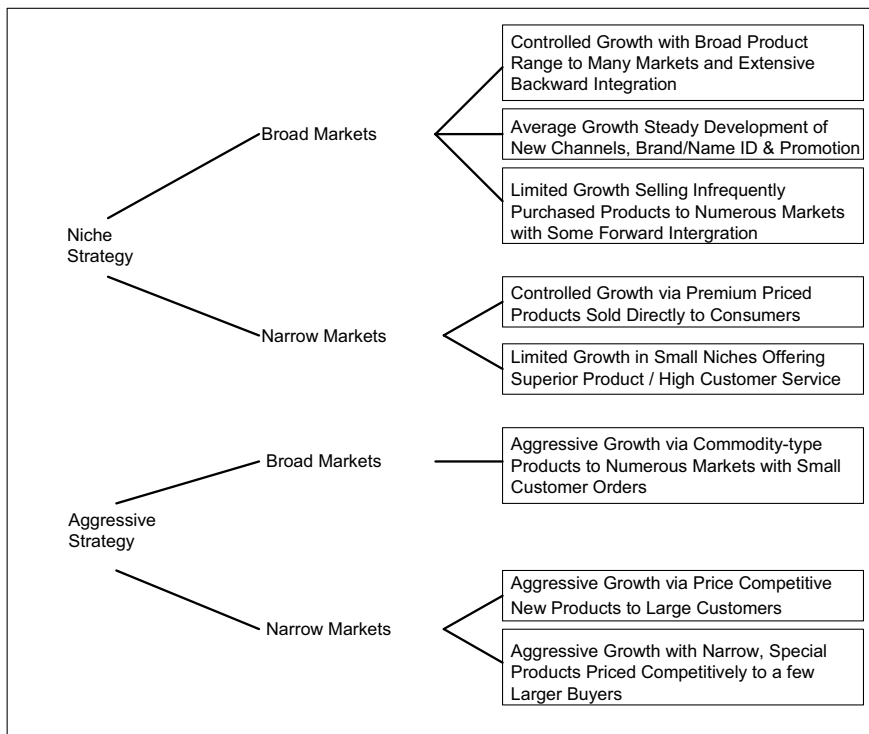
Niche Strategy

Broad Markets

Controlled Growth with Broad Product Range to Many Markets and Extensive Backward Integration

Average Growth Steady Development of New Channels, Brand/Name ID & Promotion

Limited Growth Selling Infrequently Purchased Products to Numerous Markets with Some Forward Intergration

Narrow Markets

Controlled Growth via Premium Priced Products Sold Directly to Consumers

Limited Growth in Small Niches Offering Superior Product / High Customer Service

Aggressive Strategy

Broad Markets

Aggressive Growth via Commodity-type Products to Numerous Markets with Small Customer Orders

Narrow Markets

Aggressive Growth via Price Competitive New Products to Large Customers

Aggressive Growth with Narrow, Special Products Priced Competitively to a few Larger Buyers